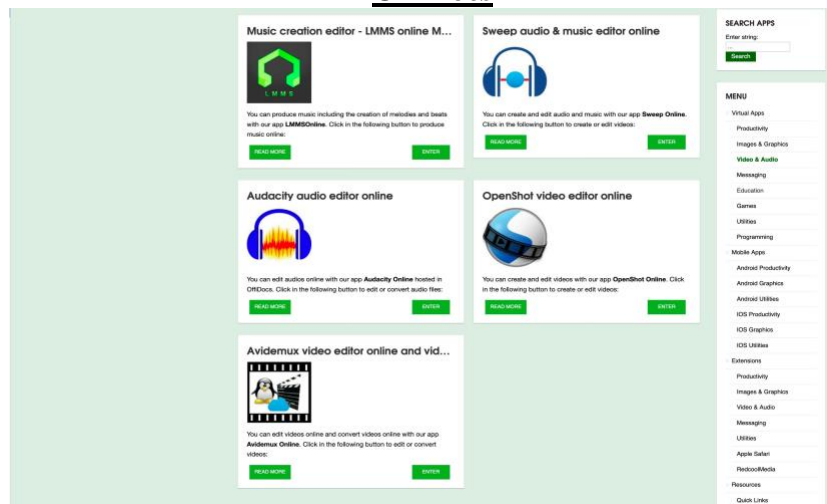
Music creation editor - LMMS online M...

LMMS

You can produce music including the creation of melodies and beats with our app LMMSOnline. Click in the following button to produce music online:

READ MORE
ENTER

Sweep audio & music editor online

You can create and edit audio and music with our app Sweep Online. Click in the following button to create or edit videos:

READ MORE
ENTER

Audacity audio editor online

You can edit audios online with our app Audacity Online hosted in OffiDocs. Click in the following button to edit or convert audio files:

READ MORE
ENTER

OpenShot video editor online

You can create and edit videos with our app OpenShot Online. Click in the following button to create or edit videos:

READ MORE
ENTER

Avidemux video editor online and vid...

You can edit videos online and convert videos online with our app Avidemux Online. Click in the following button to edit or convert videos:

READ MORE
ENTER

SEARCH APPS
Enter string:
Search

MENU
Virtual Apps
Productivity
Images & Graphics
Video & Audio
Messaging
Education
Games
Utilities
Programming
Mobile Apps
Android Productivity
Android Graphics
Android Utilities
IOS Productivity
IOS Graphics
IOS Utilities
Extensions
Productivity
Images & Graphics
Video & Audio
Messaging
Utilities
Apple Safari
RedcoolMedia
Resources
Quick Links